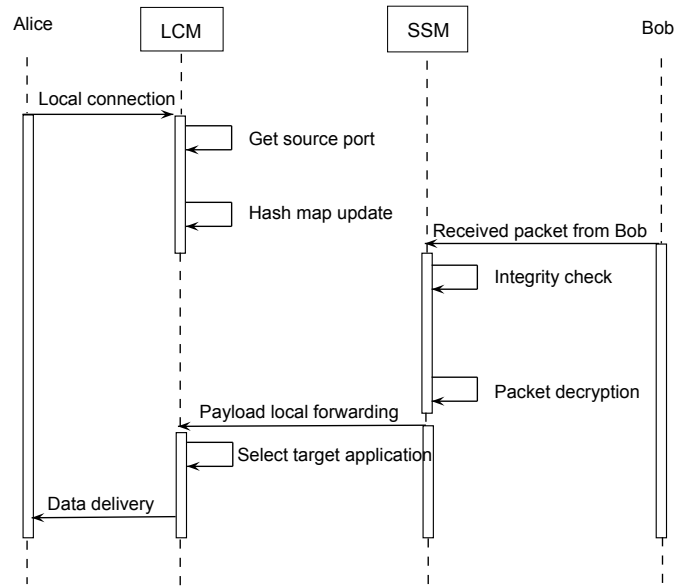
Alice

LCM

SSM

Bob

Local connection

Get source port

Hash map update

Received packet from Bob

Integrity check

Packet decryption

Payload local forwarding

Select target application

Data delivery